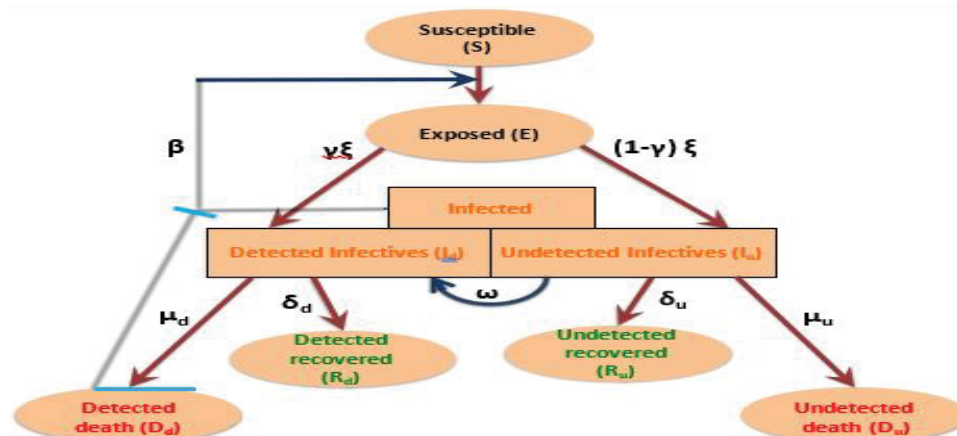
Susceptible (S)

$\beta$

Exposed (E)

$\gamma\xi$

$(1-\gamma)\ \xi$

Infected

Detected Infectives ($I_d$)

Undetected Infectives ($I_u$)

$\omega$

$\mu_d$

$\delta_d$

$\delta_u$

$\mu_u$

Detected recovered ($R_d$)

Undetected recovered ($R_u$)

Detected death ($D_d$)

Undetected death ($D_u$)